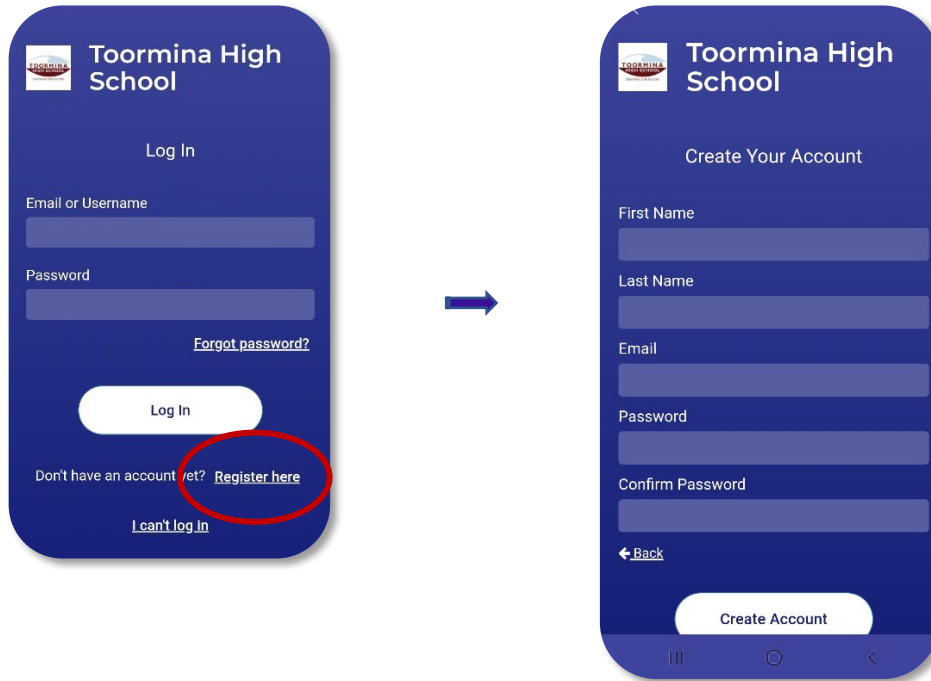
TOORMINA HIGH SCHOOL

Toormina High School

Log In

Email or Username

Password

Forgot password?

Log In

Don't have an account yet? Register here

I can't log in

TOORMINA HIGH SCHOOL

Toormina High School

Create Your Account

First Name

Last Name

Email

Password

Confirm Password

Back

Create Account